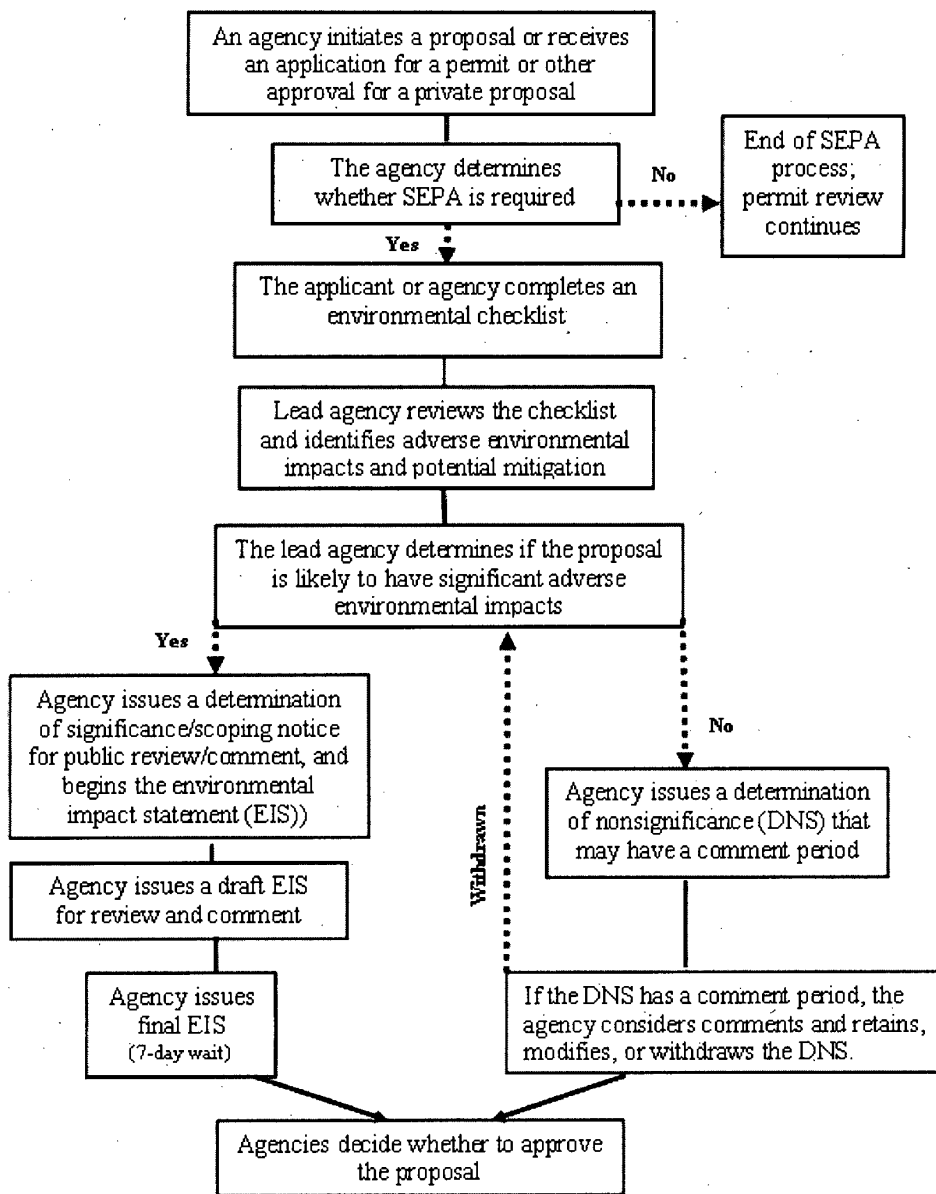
An agency initiates a proposal or receives an application for a permit or other approval for a private proposal

The agency determines whether SEPA is required

No

End of SEPA process; permit review continues

Yes

The applicant or agency completes an environmental checklist

Lead agency reviews the checklist and identifies adverse environmental impacts and potential mitigation

The lead agency determines if the proposal is likely to have significant adverse environmental impacts

Yes

Agency issues a determination of significance/scoping notice for public review/comment, and begins the environmental impact statement (EIS))

Withdrawn

No

Agency issues a determination of nonsignificance (DNS) that may have a comment period

Agency issues a draft EIS for review and comment

Agency issues final EIS (7-day wait)

If the DNS has a comment period, the agency considers comments and retains, modifies, or withdraws the DNS.

Agencies decide whether to approve the proposal